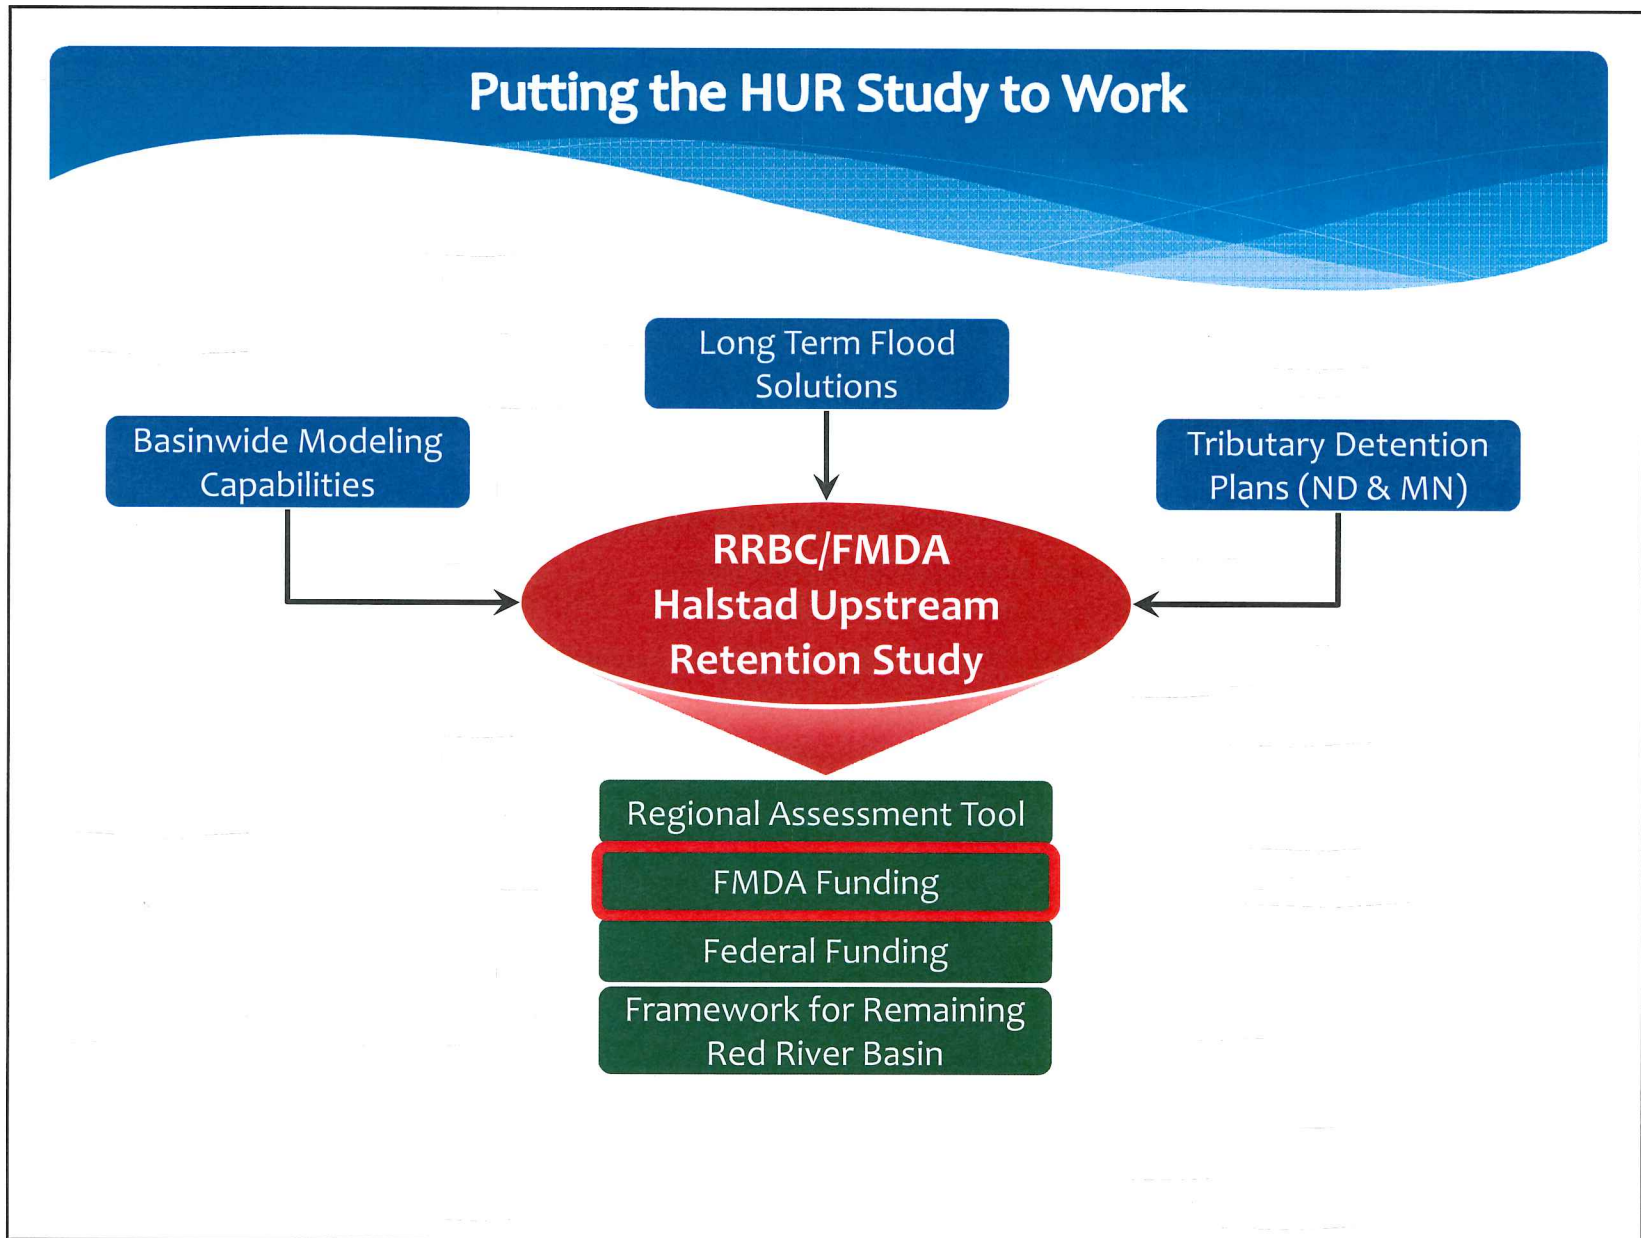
Putting the HUR Study to Work

Long Term Flood Solutions

Basinwide Modeling Capabilities

Tributary Detention Plans (ND & MN)

RRBC/FMDA Halstad Upstream Retention Study

Regional Assessment Tool

FMDA Funding

Federal Funding

Framework for Remaining Red River Basin